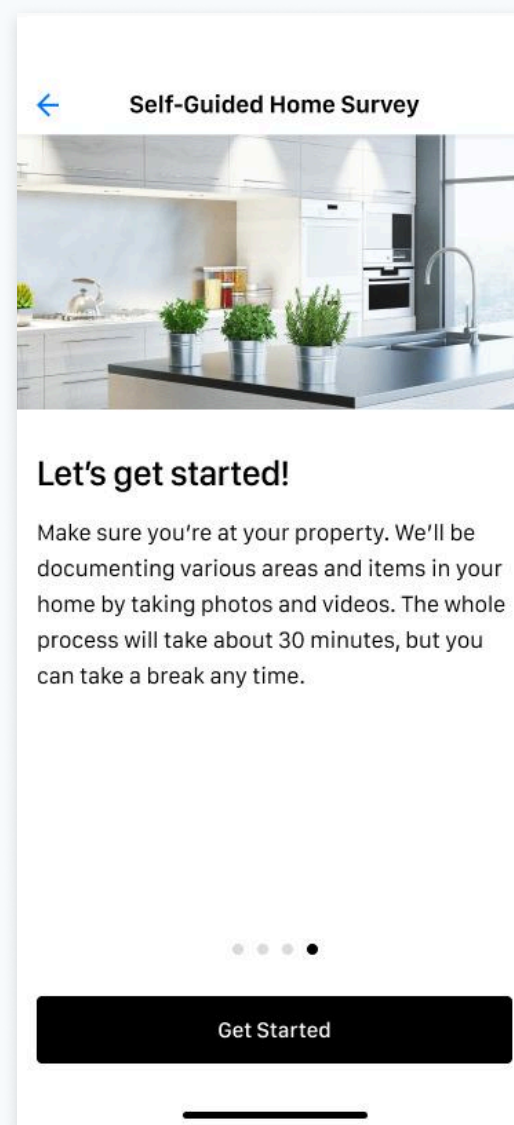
Self-Guided Home Survey

Let's get started!

Make sure you're at your property. We'll be documenting various areas and items in your home by taking photos and videos. The whole process will take about 30 minutes, but you can take a break any time.

Get Started